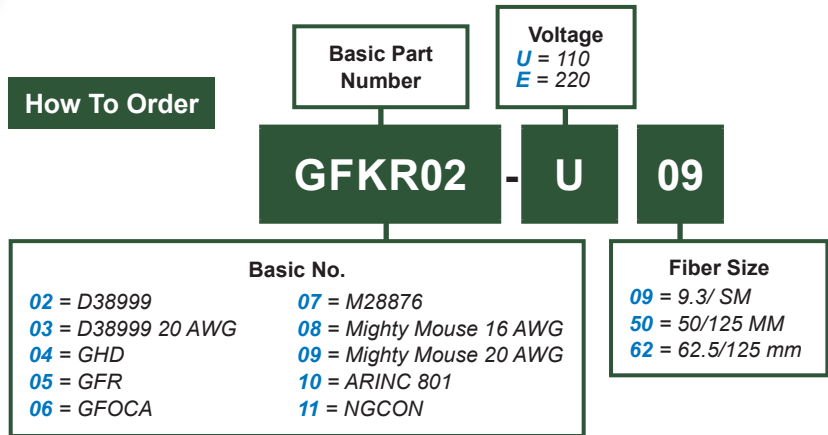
How To Order

Basic Part Number

Voltage
U = 110
E = 220

GFKR02 - U 09

Basic No.
02 = D38999
03 = D38999 20 AWG
04 = GHD
05 = GFR
06 = GFOCA
07 = M28876
08 = Mighty Mouse 16 AWG
09 = Mighty Mouse 20 AWG
10 = ARINC 801
11 = NGCON

Fiber Size
09 = 9.3/ SM
50 = 50/125 MM
62 = 62.5/125 mm